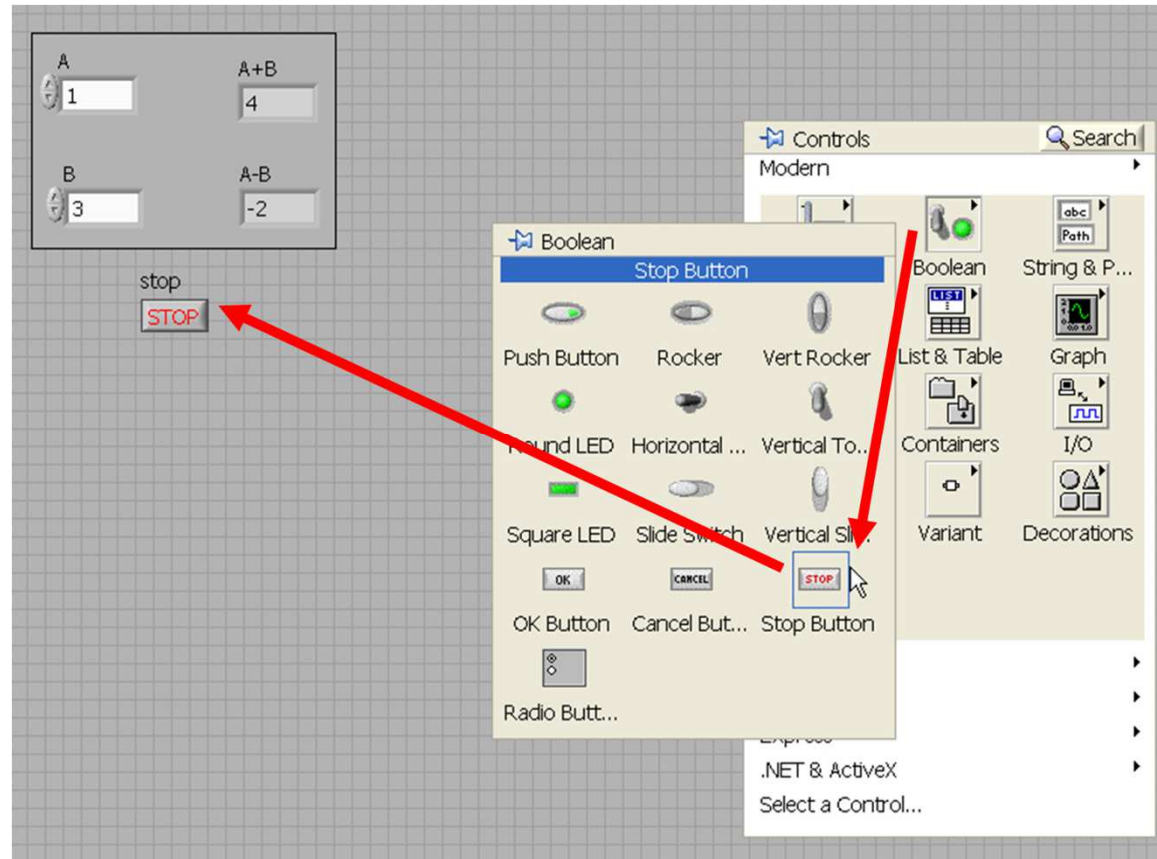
A
1

A+B
4

B
3

A-B
-2

stop
STOP

Controls
Search
Modern

Boolean
Stop Button

Push Button
Rocker
Vert Rocker
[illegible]und LED
Horizontal ...
Vertical To...
Square LED
Slide Switch
Vertical Sl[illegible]
OK
OK Button
CANCEL
Cancel But...
STOP
Stop Button
Radio Butt...

Boolean
abc
Path
String & P...
LIST
List & Table
Graph
Containers
I/O
Variant
Decorations

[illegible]
.NET & ActiveX
Select a Control...